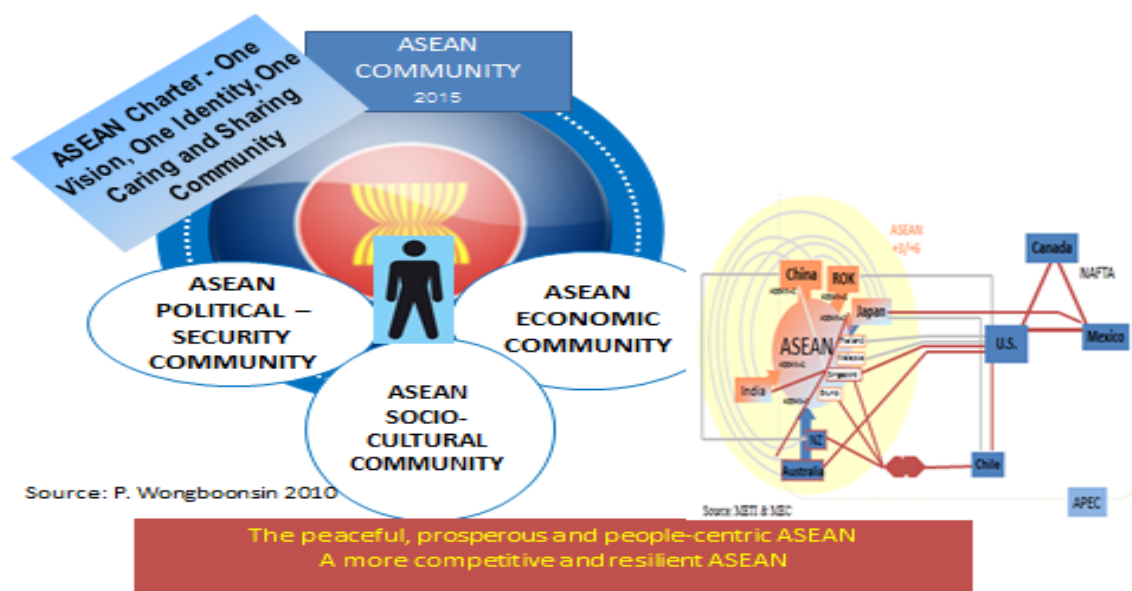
ASEAN Charter - One Vision, One Identity, One Caring and Sharing Community

ASEAN COMMUNITY 2015

ASEAN POLITICAL – SECURITY COMMUNITY

ASEAN ECONOMIC COMMUNITY

ASEAN SOCIO-CULTURAL COMMUNITY

Source: P. Wongboonsin 2010

ASEAN +3/+6

China

ROK

Japan

ASEAN

India

NZ

Australia

Canada

NAFTA

U.S.

Mexico

Chile

APEC

Source: METI & MBC

The peaceful, prosperous and people-centric ASEAN
A more competitive and resilient ASEAN